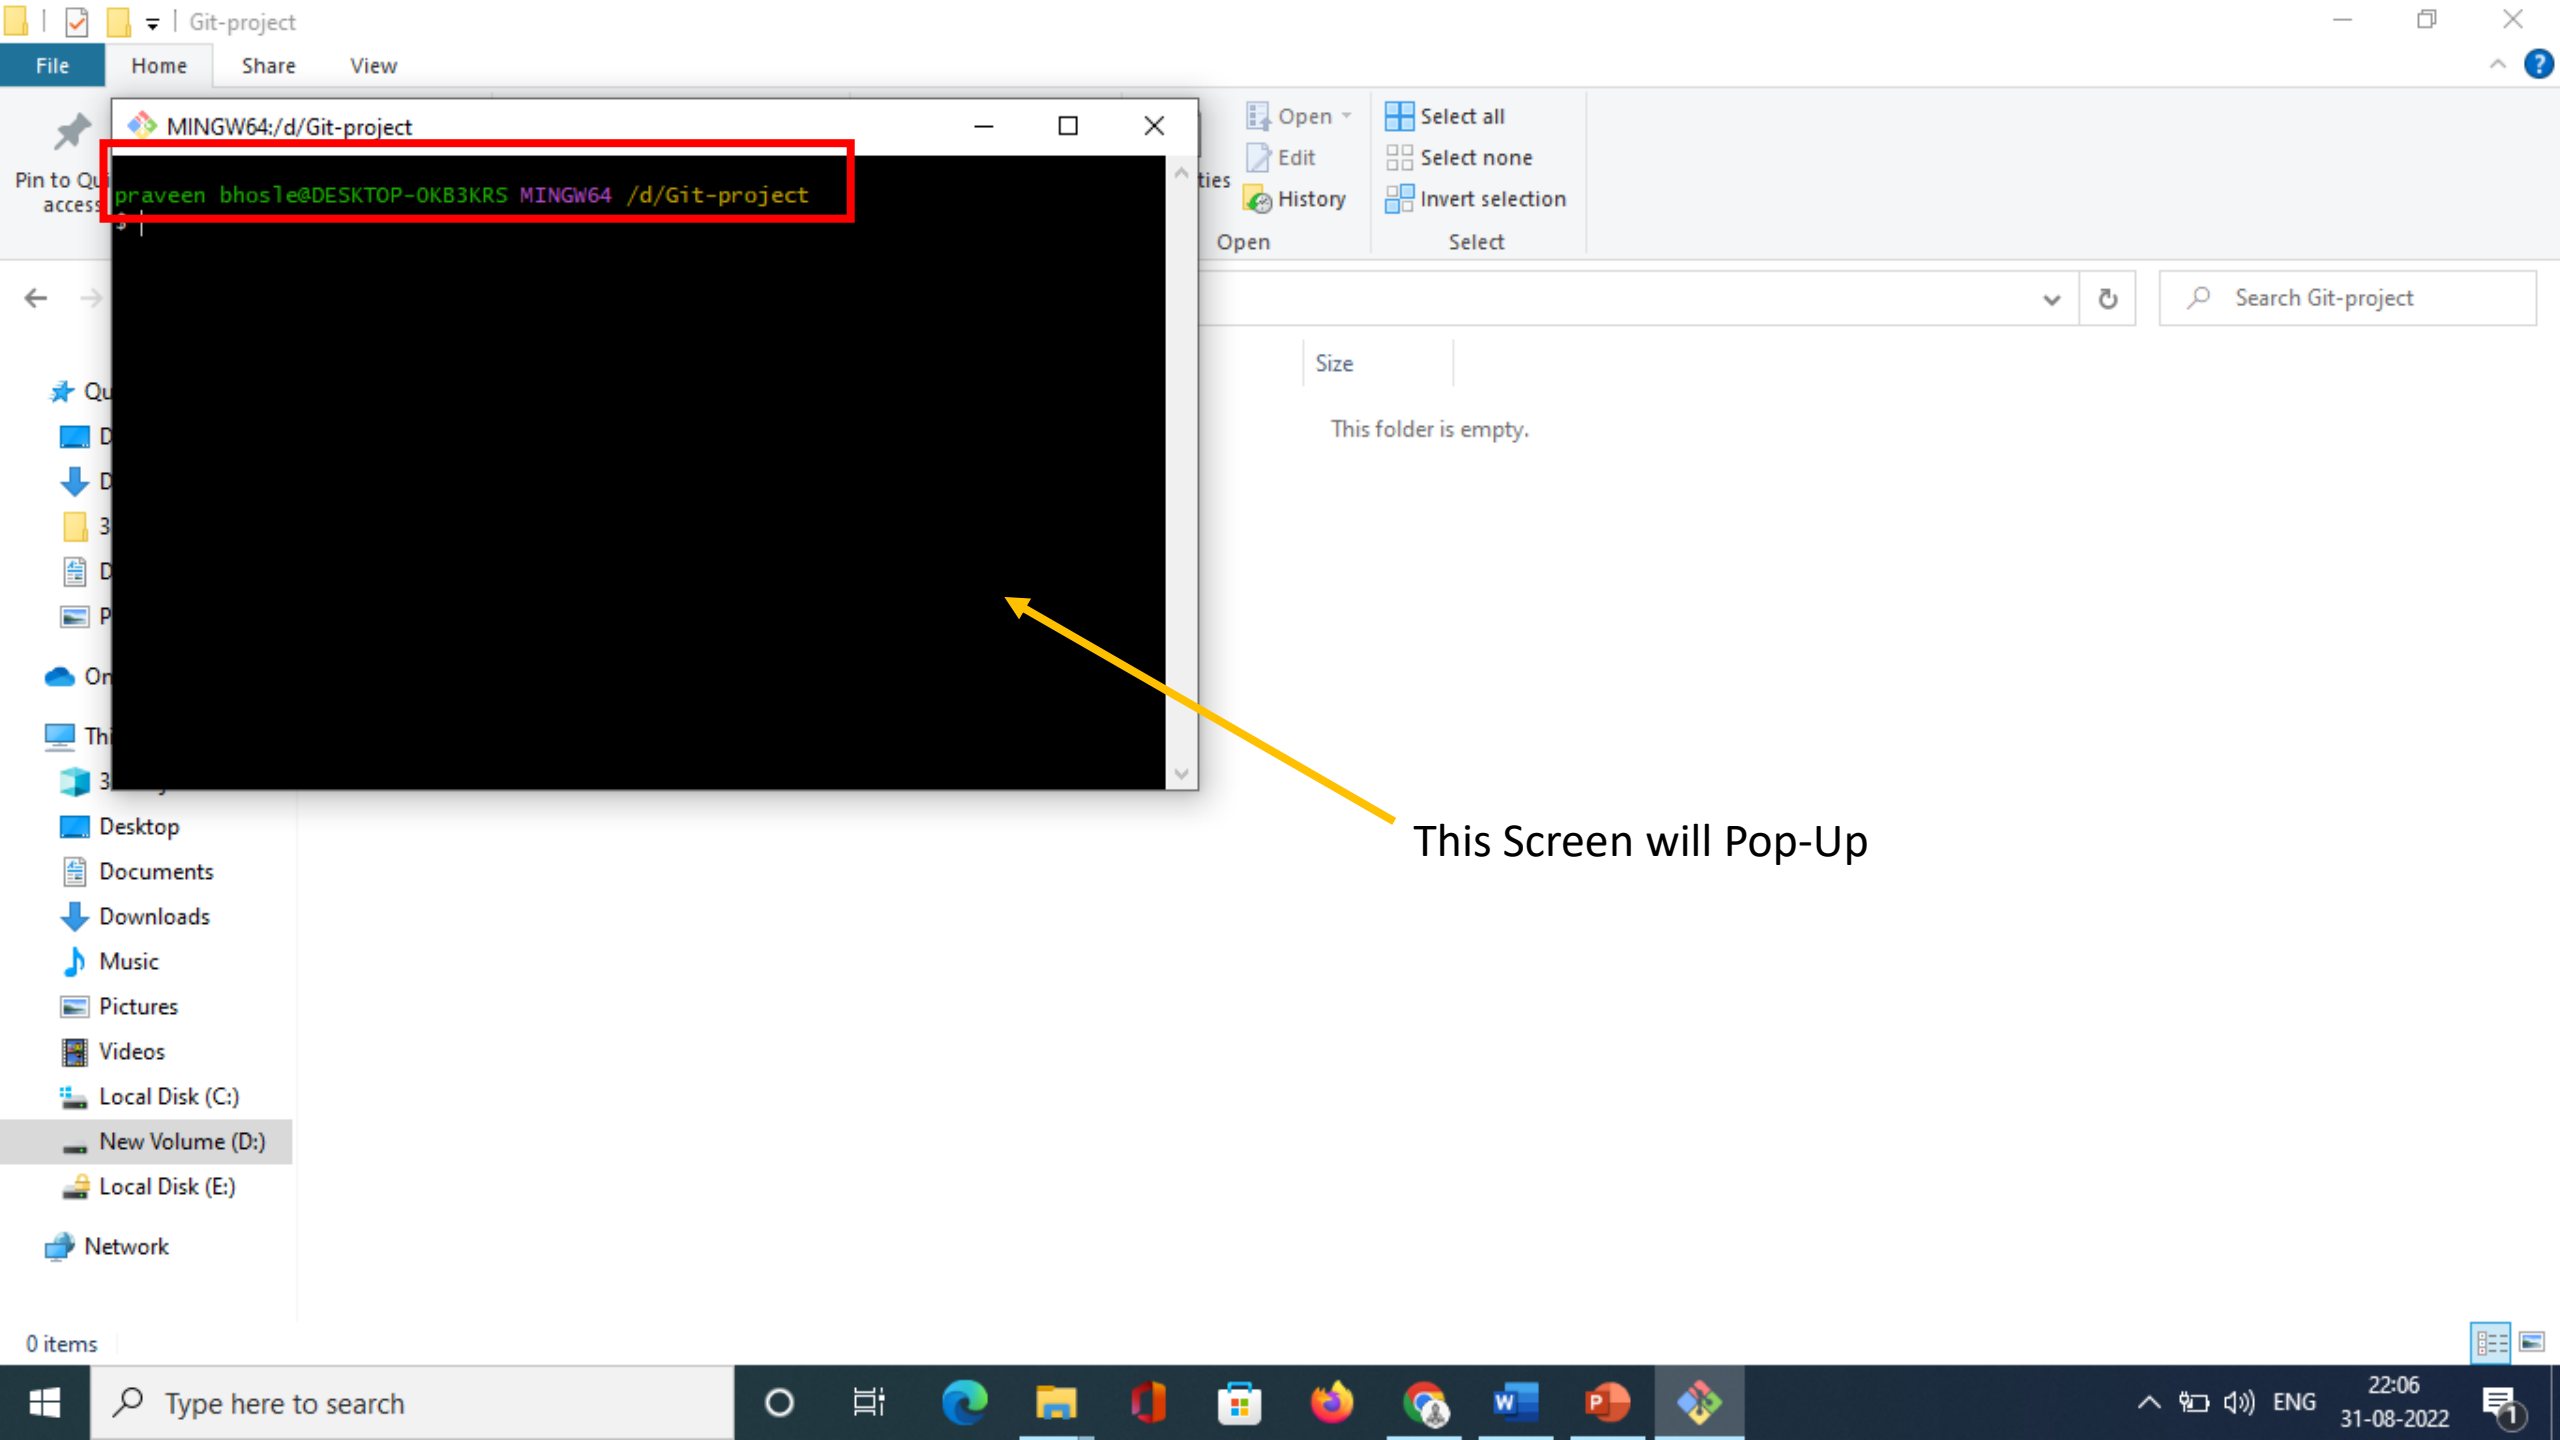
Git-project

File Home Share View

MINGW64:/d/Git-project

praveen bhosle@DESKTOP-OKB3KRS MINGW64 /d/Git-project
$

Pin to Qu access

ties

Open
Edit
History
Open

Select all
Select none
Invert selection
Select

Search Git-project

Size

This folder is empty.

Qu
D
D
3
D
P
On
Th
3
Desktop
Documents
Downloads
Music
Pictures
Videos
Local Disk (C:)
New Volume (D:)
Local Disk (E:)
Network

This Screen will Pop-Up

0 items

Type here to search

ENG
22:06
31-08-2022